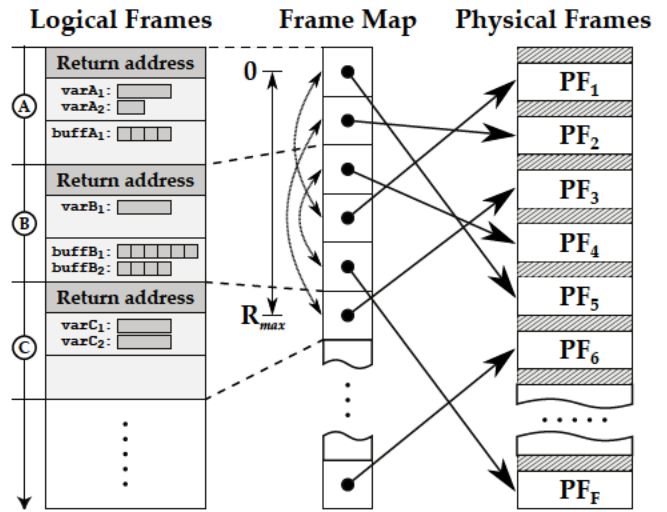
Logical Frames

Frame Map

Physical Frames

Return address

$varA_1$:
$varA_2$:

$buffA_1$:

Return address

$varB_1$:

$buffB_1$:
$buffB_2$:

Return address

$varC_1$:
$varC_2$:

A

B

C

0

$R_{max}$

$PF_1$

$PF_2$

$PF_3$

$PF_4$

$PF_5$

$PF_6$

$PF_F$